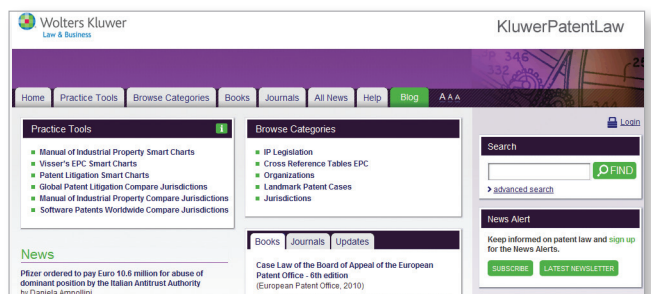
Wolters Kluwer
Law & Business

KluwerPatentLaw

Home | Practice Tools | Browse Categories | Books | Journals | All News | Help | Blog | A A A

Login

Practice Tools

- Manual of Industrial Property Smart Charts
- Visser's EPC Smart Charts
- Patent Litigation Smart Charts
- Global Patent Litigation Compare Jurisdictions
- Manual of Industrial Property Compare Jurisdictions
- Software Patents Worldwide Compare Jurisdictions

Browse Categories

- IP Legislation
- Cross Reference Tables EPC
- Organizations
- Landmark Patent Cases
- Jurisdictions

Search

FIND

advanced search

News Alert

Keep informed on patent law and sign up for the News Alerts.

SUBSCRIBE | LATEST NEWSLETTER

News

Pfizer ordered to pay Euro 10.6 million for abuse of dominant position by the Italian Antitrust Authority
by Daniela Ampollini

Books | Journals | Updates

Case Law of the Board of Appeal of the European Patent Office - 6th edition
(European Patent Office, 2010)